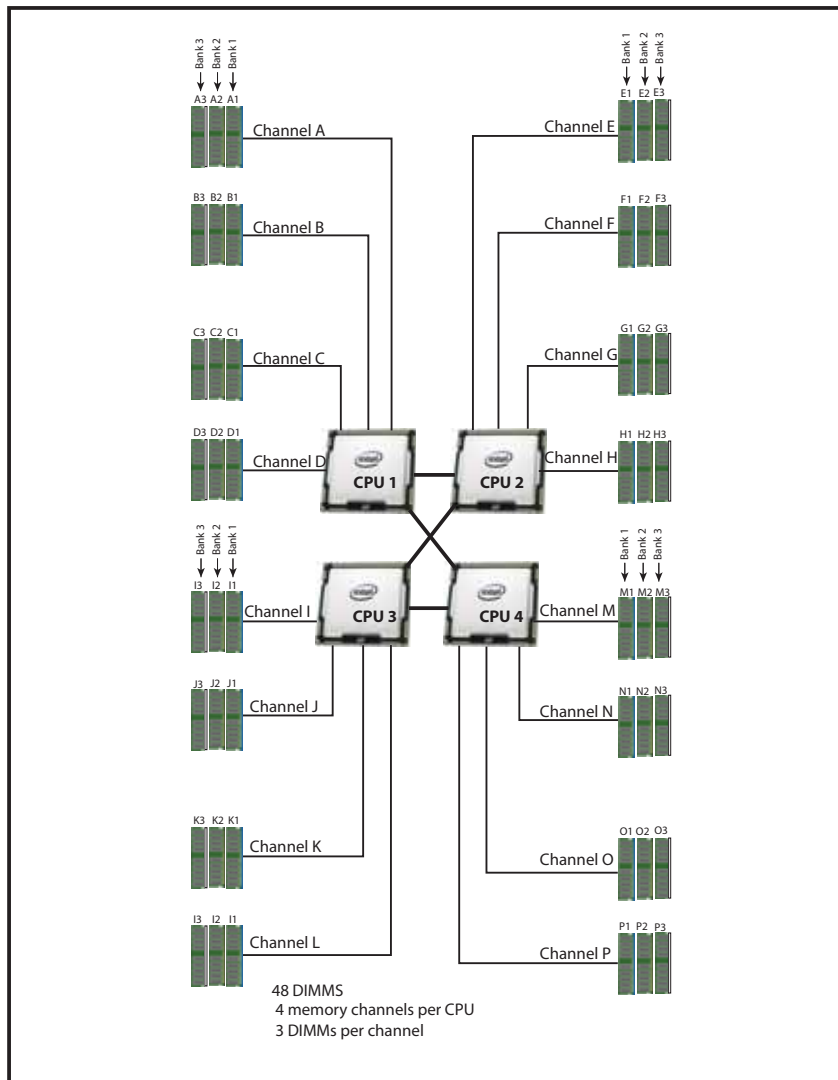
Bank 3
Bank 2
Bank 1
A3 A2 A1
Channel A

Bank 1
Bank 2
Bank 3
E1 E2 E3
Channel E

B3 B2 B1
Channel B

F1 F2 F3
Channel F

C3 C2 C1
Channel C

G1 G2 G3
Channel G

D3 D2 D1
Channel D

intel
CPU 1

intel
CPU 2

H1 H2 H3
Channel H

Bank 3
Bank 2
Bank 1
I3 I2 I1
Channel I

intel
CPU 3

intel
CPU 4

Bank 1
Bank 2
Bank 3
M1 M2 M3
Channel M

J3 J2 J1
Channel J

N1 N2 N3
Channel N

K3 K2 K1
Channel K

O1 O2 O3
Channel O

I3 I2 I1
Channel L

P1 P2 P3
Channel P

48 DIMMS
4 memory channels per CPU
3 DIMMs per channel